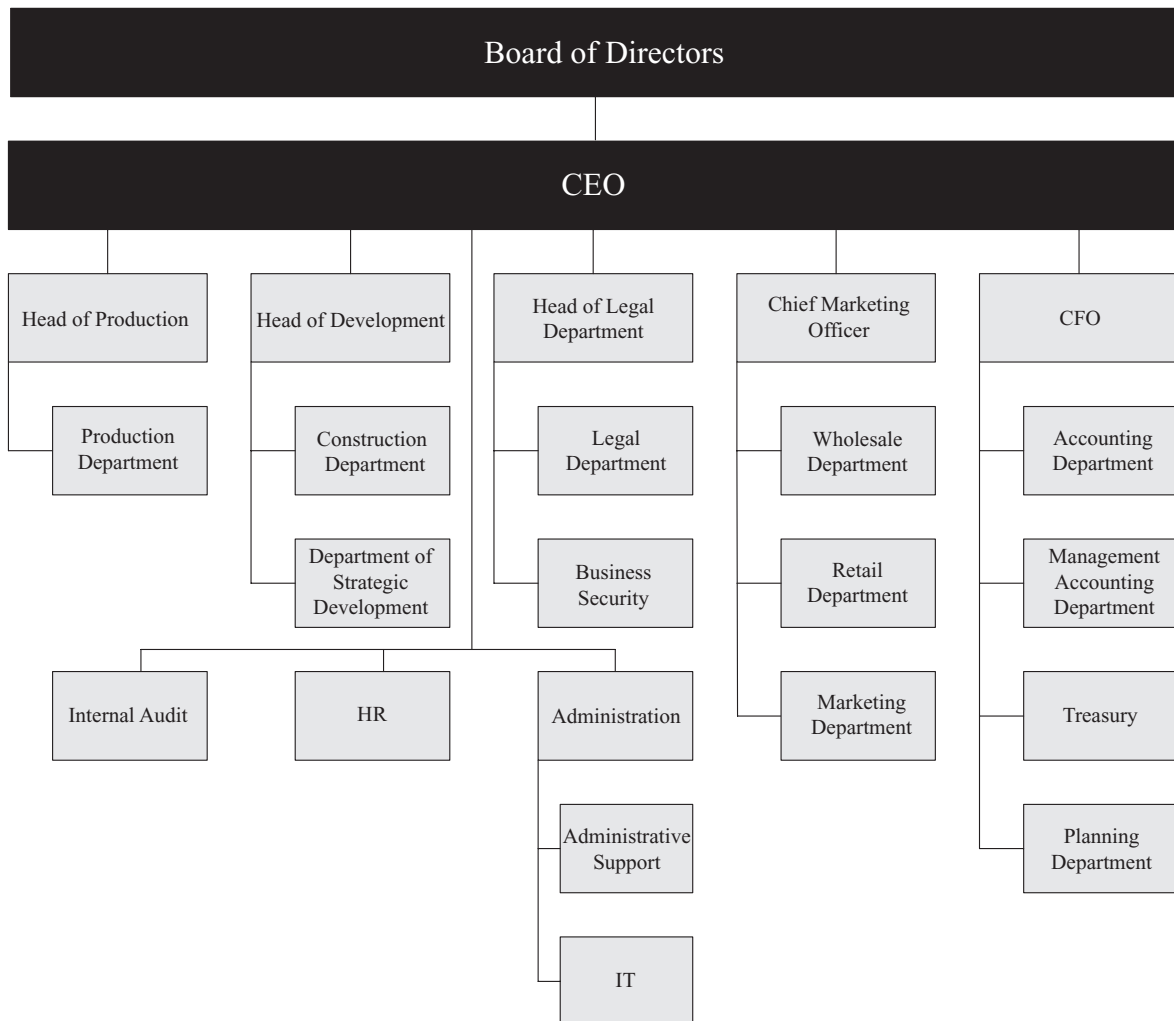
Board of Directors

CEO

Head of Production

Production Department

Head of Development

Construction Department

Department of Strategic Development

Head of Legal Department

Legal Department

Business Security

Chief Marketing Officer

Wholesale Department

Retail Department

Marketing Department

CFO

Accounting Department

Management Accounting Department

Treasury

Planning Department

Internal Audit

HR

Administration

Administrative Support

IT